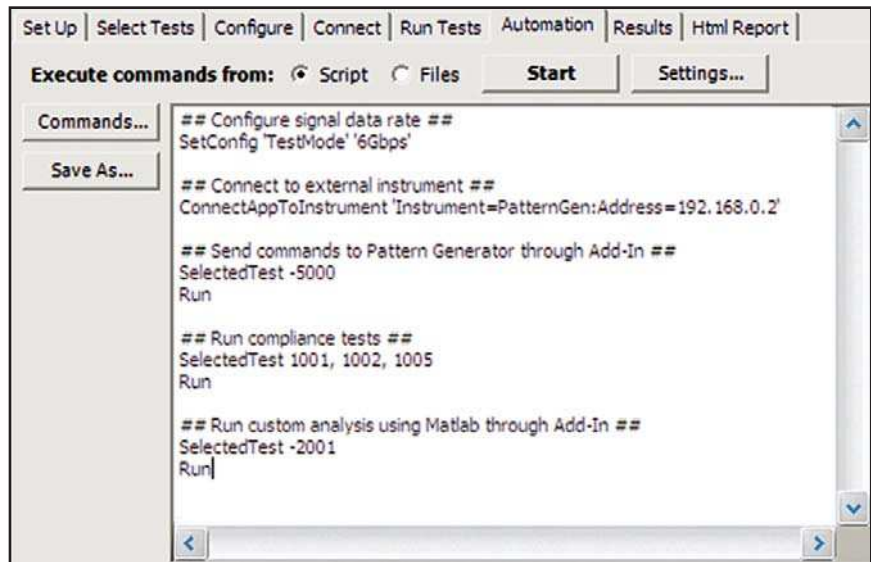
Set Up | Select Tests | Configure | Connect | Run Tests | Automation | Results | Html Report

Execute commands from: Script Files Start Settings...

Commands...

Save As...

## Configure signal data rate ##
SetConfig 'TestMode' '6Gbps'

## Connect to external instrument ##
ConnectAppToInstrument 'Instrument=PatternGen:Address=192.168.0.2'

## Send commands to Pattern Generator through Add-In ##
SelectedTest -5000
Run

## Run compliance tests ##
SelectedTest 1001, 1002, 1005
Run

## Run custom analysis using Matlab through Add-In ##
SelectedTest -2001
Run